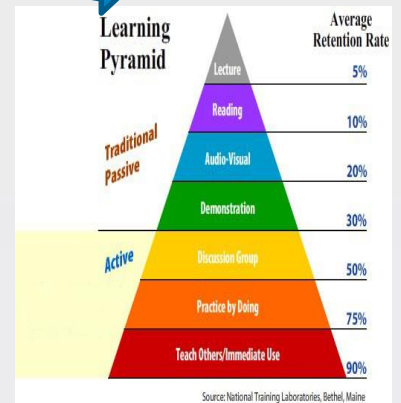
Learning Pyramid

Average Retention Rate

Lecture
5%

Reading
10%

Traditional Passive

Audio-Visual
20%

Demonstration
30%

Active

Discussion Group
50%

Practice by Doing
75%

Teach Others/Immediate Use
90%

Source: National Training Laboratories, Bethel, Maine